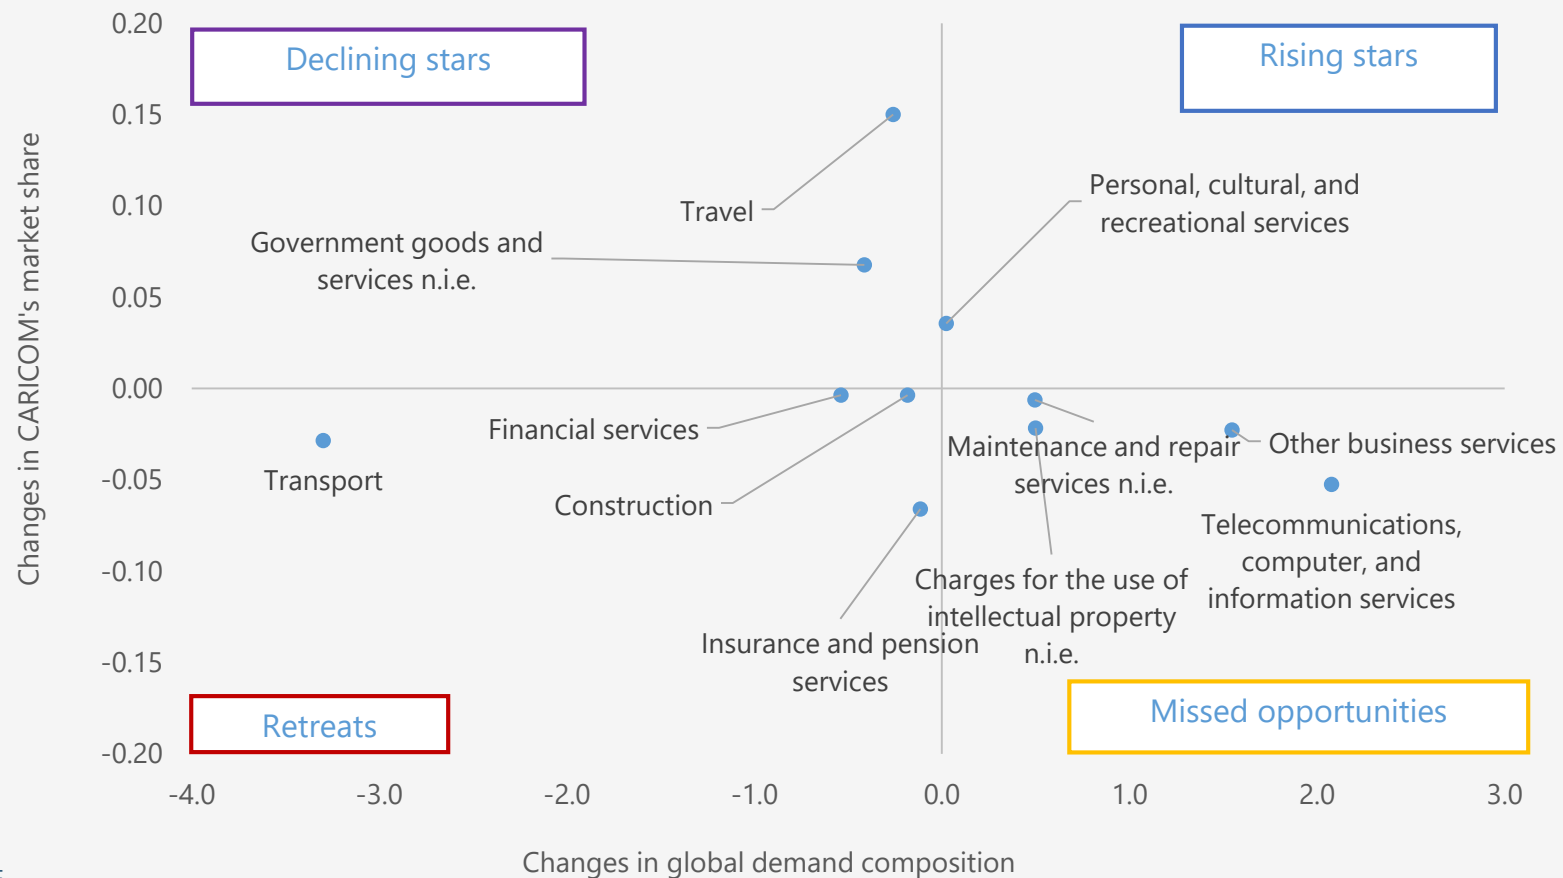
0.20
0.15
0.10
0.05
0.00
-0.05
-0.10
-0.15
-0.20

Changes in CARICOM's market share

Declining stars

Rising stars

Retreats

Missed opportunities

Travel

Government goods and services n.i.e.

Personal, cultural, and recreational services

Financial services

Transport

Construction

Maintenance and repair services n.i.e.

Other business services

Telecommunications, computer, and information services

Charges for the use of intellectual property n.i.e.

Insurance and pension services

-4.0
-3.0
-2.0
-1.0
0.0
1.0
2.0
3.0

Changes in global demand composition